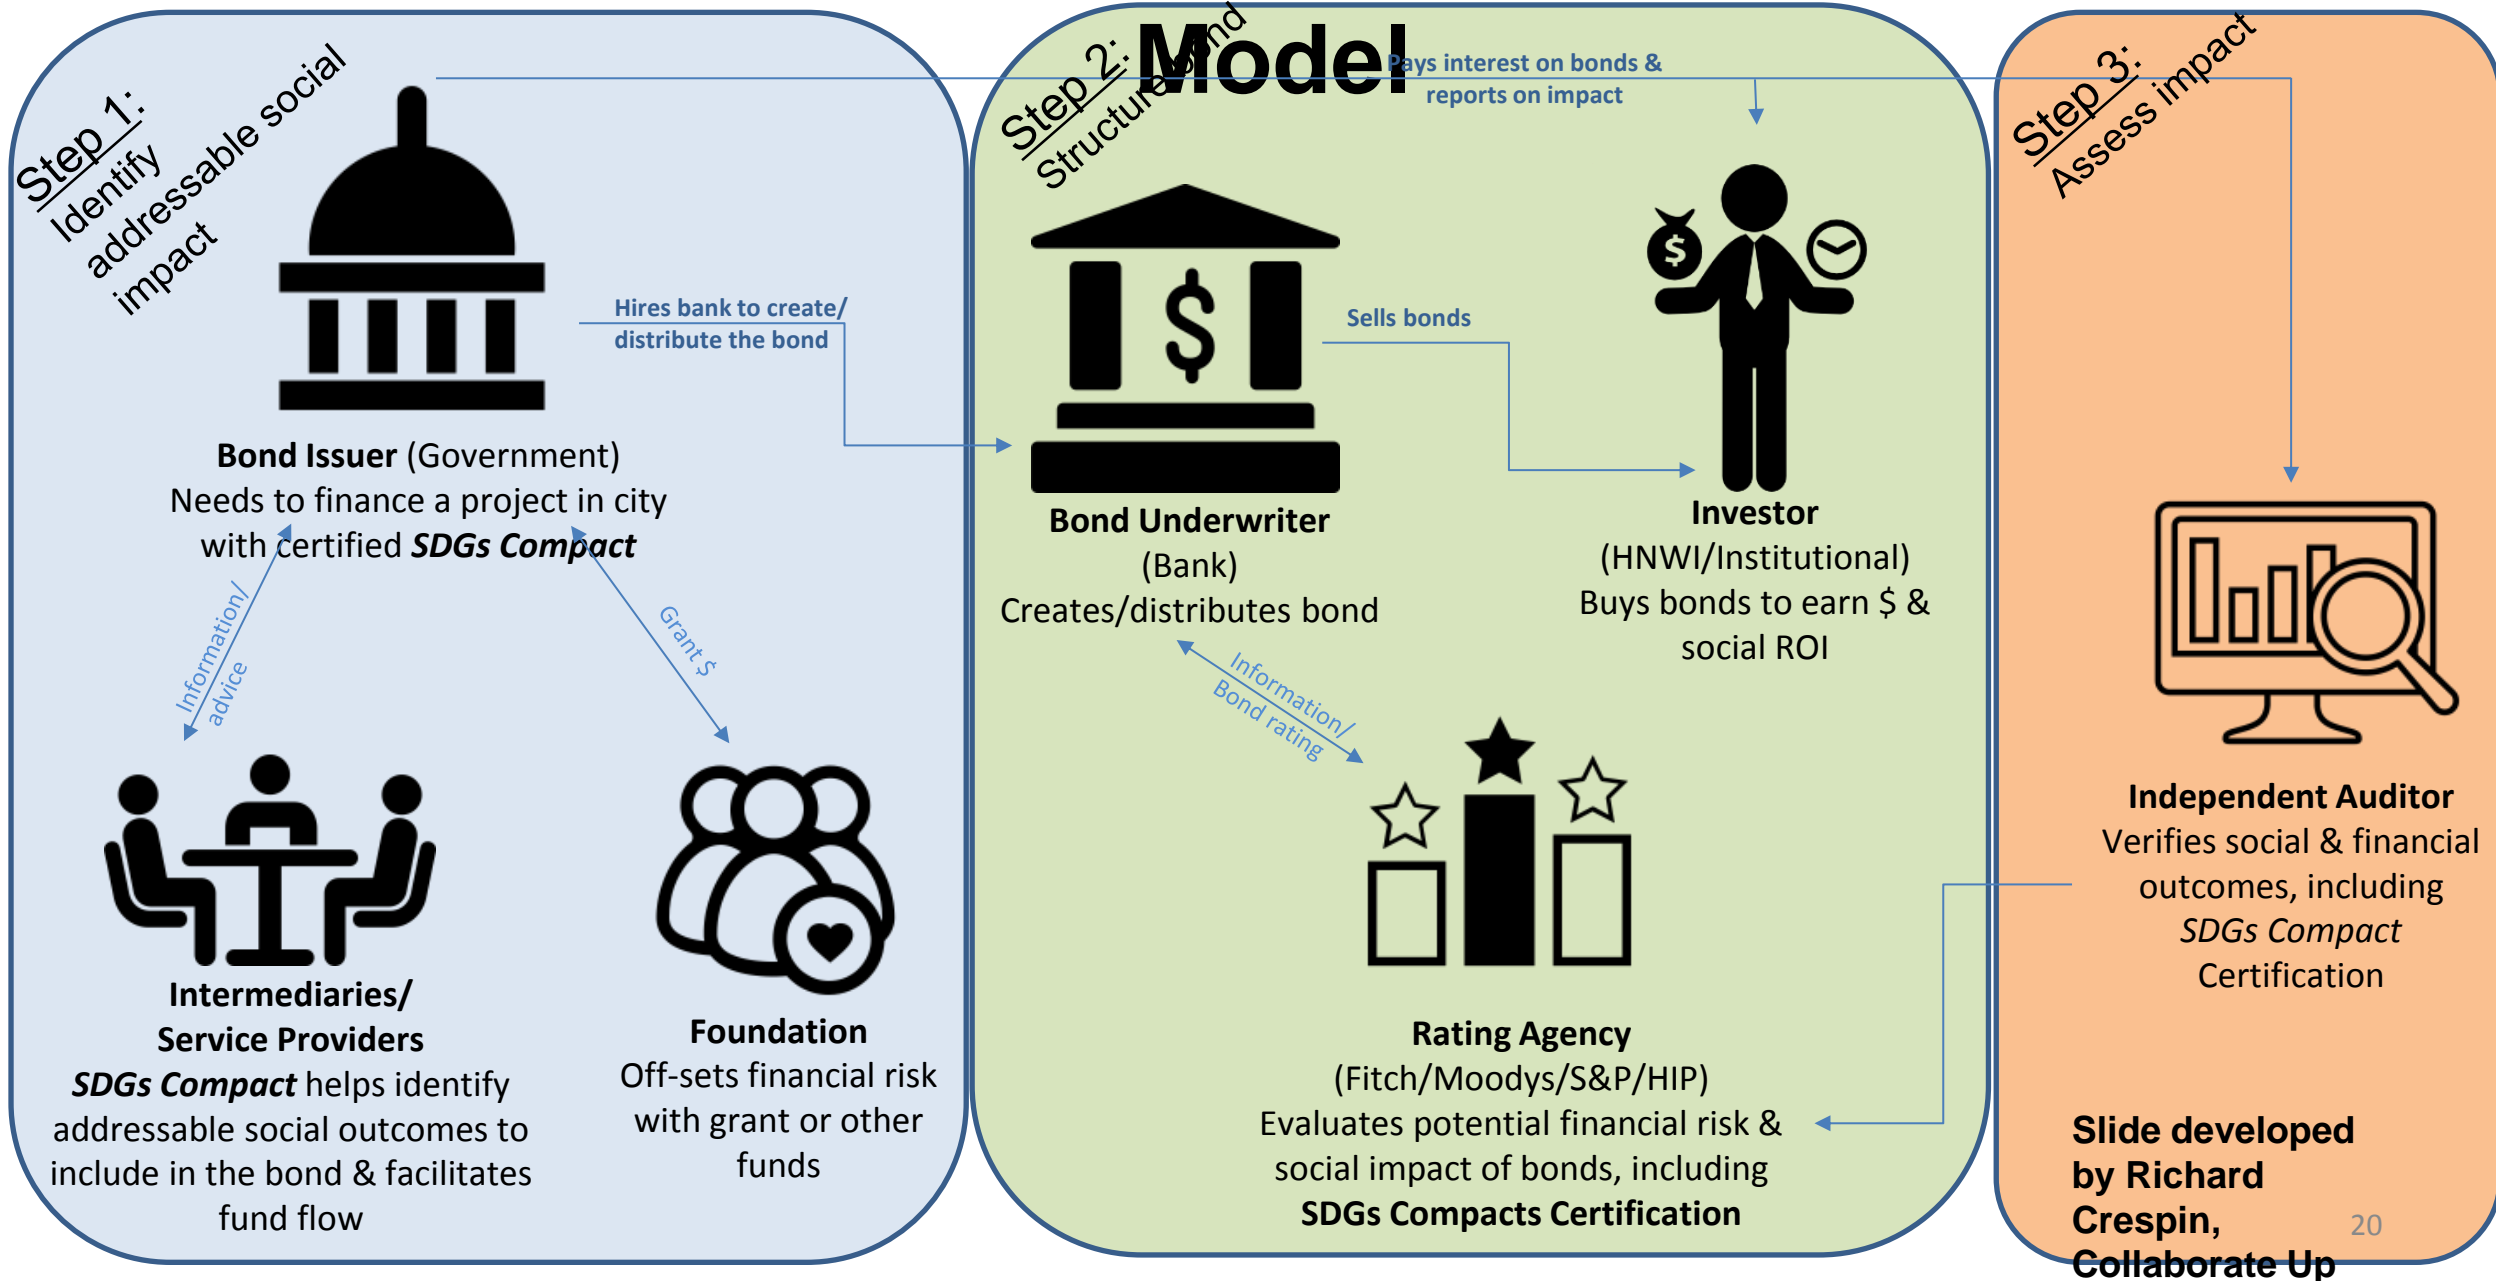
Model

Step 1: Identify addressable social impact

Step 2: Structure bond

Step 3: Assess impact

Pays interest on bonds & reports on impact

Hires bank to create/ distribute the bond

Sells bonds

Bond Issuer (Government)
Needs to finance a project in city with certified ***SDGs Compact***

Bond Underwriter
(Bank)
Creates/distributes bond

Investor
(HNWI/Institutional)
Buys bonds to earn $ & social ROI

Information/ advice

Grant $

Information/ Bond rating

Independent Auditor
Verifies social & financial outcomes, including *SDGs Compact* Certification

Intermediaries/ Service Providers
***SDGs Compact*** helps identify addressable social outcomes to include in the bond & facilitates fund flow

Foundation
Off-sets financial risk with grant or other funds

Rating Agency
(Fitch/Moodys/S&P/HIP)
Evaluates potential financial risk & social impact of bonds, including **SDGs Compacts Certification**

Slide developed by Richard Crespin, Collaborate Up

20